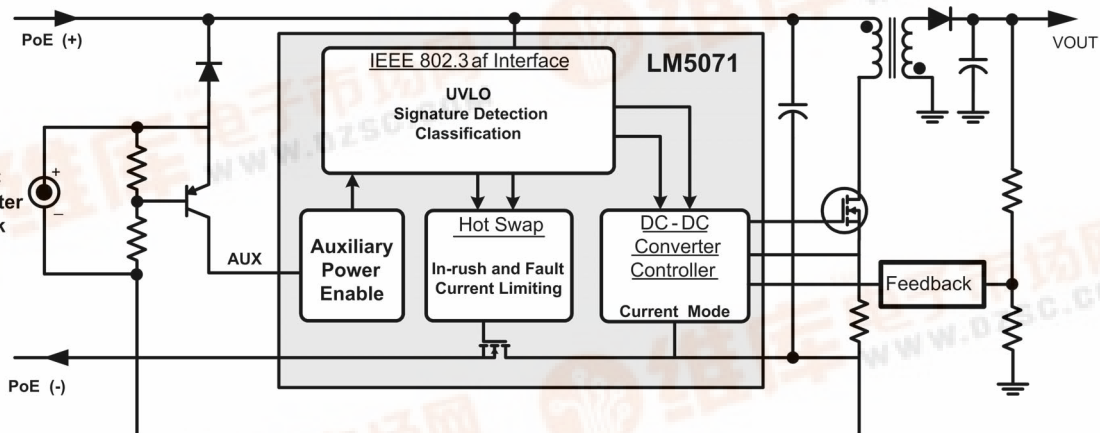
PoE (+)

IEEE 802.3af Interface

LM5071

UVLO
Signature Detection
Classification

VOUT

+
–

ter
k

AUX

Auxiliary
Power
Enable

Hot Swap

In-rush and Fault
Current Limiting

DC-DC
Converter
Controller

Current Mode

Feedback

PoE (-)

www.dzsc.com